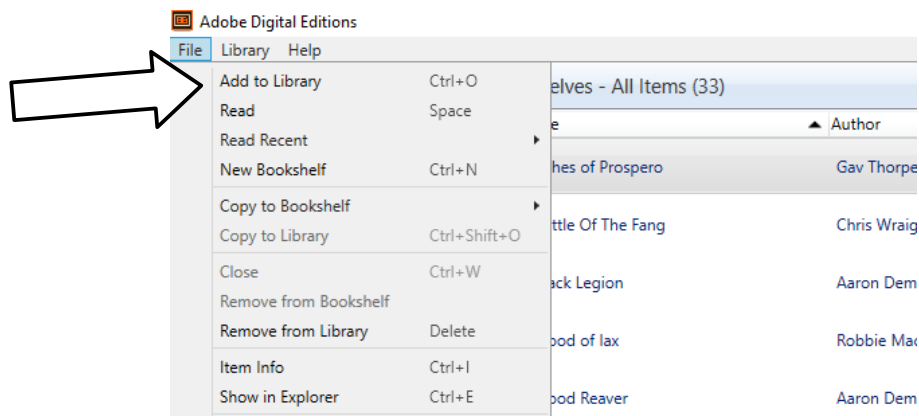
Adobe Digital Editions

File Library Help

Add to Library Ctrl+O
Read Space
Read Recent
New Bookshelf Ctrl+N
Copy to Bookshelf
Copy to Library Ctrl+Shift+O
Close Ctrl+W
Remove from Bookshelf
Remove from Library Delete
Item Info Ctrl+I
Show in Explorer Ctrl+E

elves - All Items (33)

e Author

hes of Prospero Gav Thorpe

ttle Of The Fang Chris Wraig

ack Legion Aaron Dem

ood of Iax Robbie Mac

ood Reaver Aaron Dem